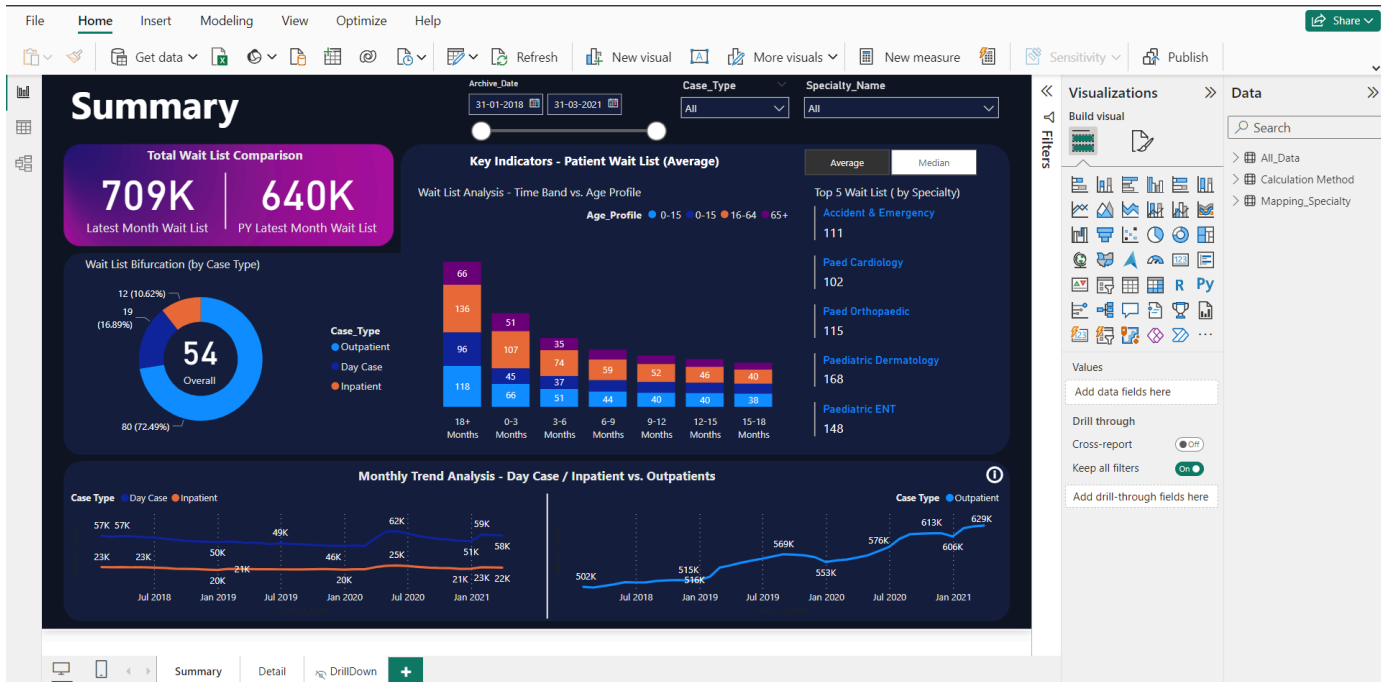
File Home Insert Modeling View Optimize Help

Share

Get data Refresh New visual More visuals New measure Sensitivity Publish

Summary

Archive_Date
31-01-2018 31-03-2021

Case_Type
All

Specialty_Name
All

Filters

Visualizations
Build visual

Data
Search
All_Data
Calculation Method
Mapping_Specialty

Total Wait List Comparison
709K
Latest Month Wait List
640K
PY Latest Month Wait List

Key Indicators - Patient Wait List (Average)
Average Median

Wait List Analysis - Time Band vs. Age Profile
Age_Profile 0-15 0-15 16-64 65+

| | 18+ Months | 0-3 Months | 3-6 Months | 6-9 Months | 9-12 Months | 12-15 Months | 15-18 Months |
|---|---|---|---|---|---|---|---|
| 65+ | 66 | | | | | | |
| 16-64 | 136 | 107 | 74 | 59 | 52 | 46 | 40 |
| 0-15 | 96 | 45 | 37 | | | | |
| 0-15 | 118 | 66 | 51 | 44 | 40 | 40 | 38 |
| top | | 51 | 35 | | | | |

Top 5 Wait List ( by Specialty)
Accident & Emergency
111
Paed Cardiology
102
Paed Orthopaedic
115
Paediatric Dermatology
168
Paediatric ENT
148

Wait List Bifurcation (by Case Type)
12 (10.62%)
19 (16.89%)
54
Overall
80 (72.49%)
Case_Type
Outpatient
Day Case
Inpatient

Values
Add data fields here
Drill through
Cross-report Off
Keep all filters On
Add drill-through fields here

Monthly Trend Analysis - Day Case / Inpatient vs. Outpatients
Case Type Day Case Inpatient
57K 57K 49K 50K 46K 62K 59K 58K 51K 25K 23K 23K 21K 20K 20K 21K 23K 22K
Jul 2018 Jan 2019 Jul 2019 Jan 2020 Jul 2020 Jan 2021

Case Type Outpatient
502K 515K 516K 569K 553K 576K 613K 606K 629K
Jul 2018 Jan 2019 Jul 2019 Jan 2020 Jul 2020 Jan 2021

Summary Detail DrillDown +